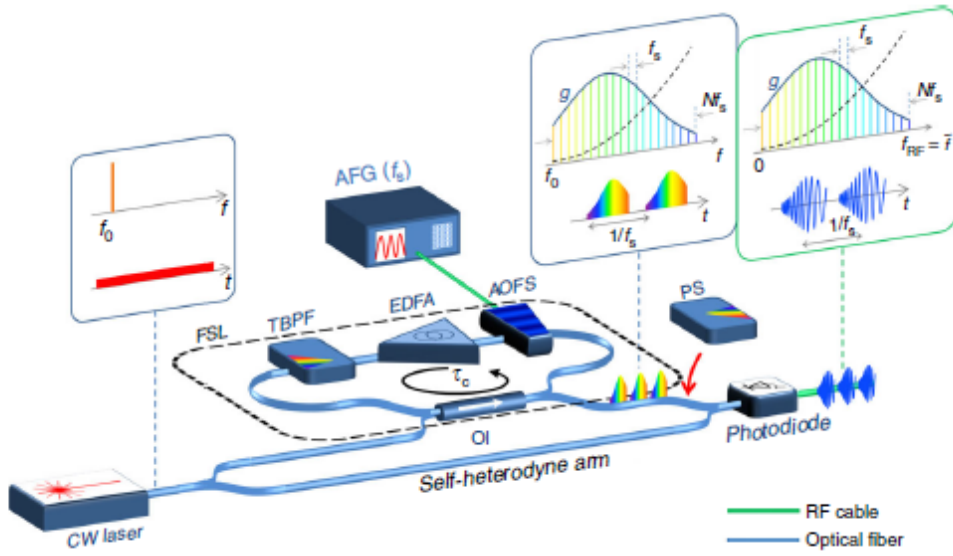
$f_0$

$f$

$t$

AFG ($f_s$)

$f_s$

$g$

$Nf_s$

$f$

$f_0$

$t$

$1/f_s$

$f_s$

$g$

$Nf_s$

0

$f_{RF} = \bar{f}$

$t$

$1/f_s$

FSL

TBPF

EDFA

AOFS

PS

$\tau_c$

OI

Photodiode

Self-heterodyne arm

CW laser

RF cable

Optical fiber